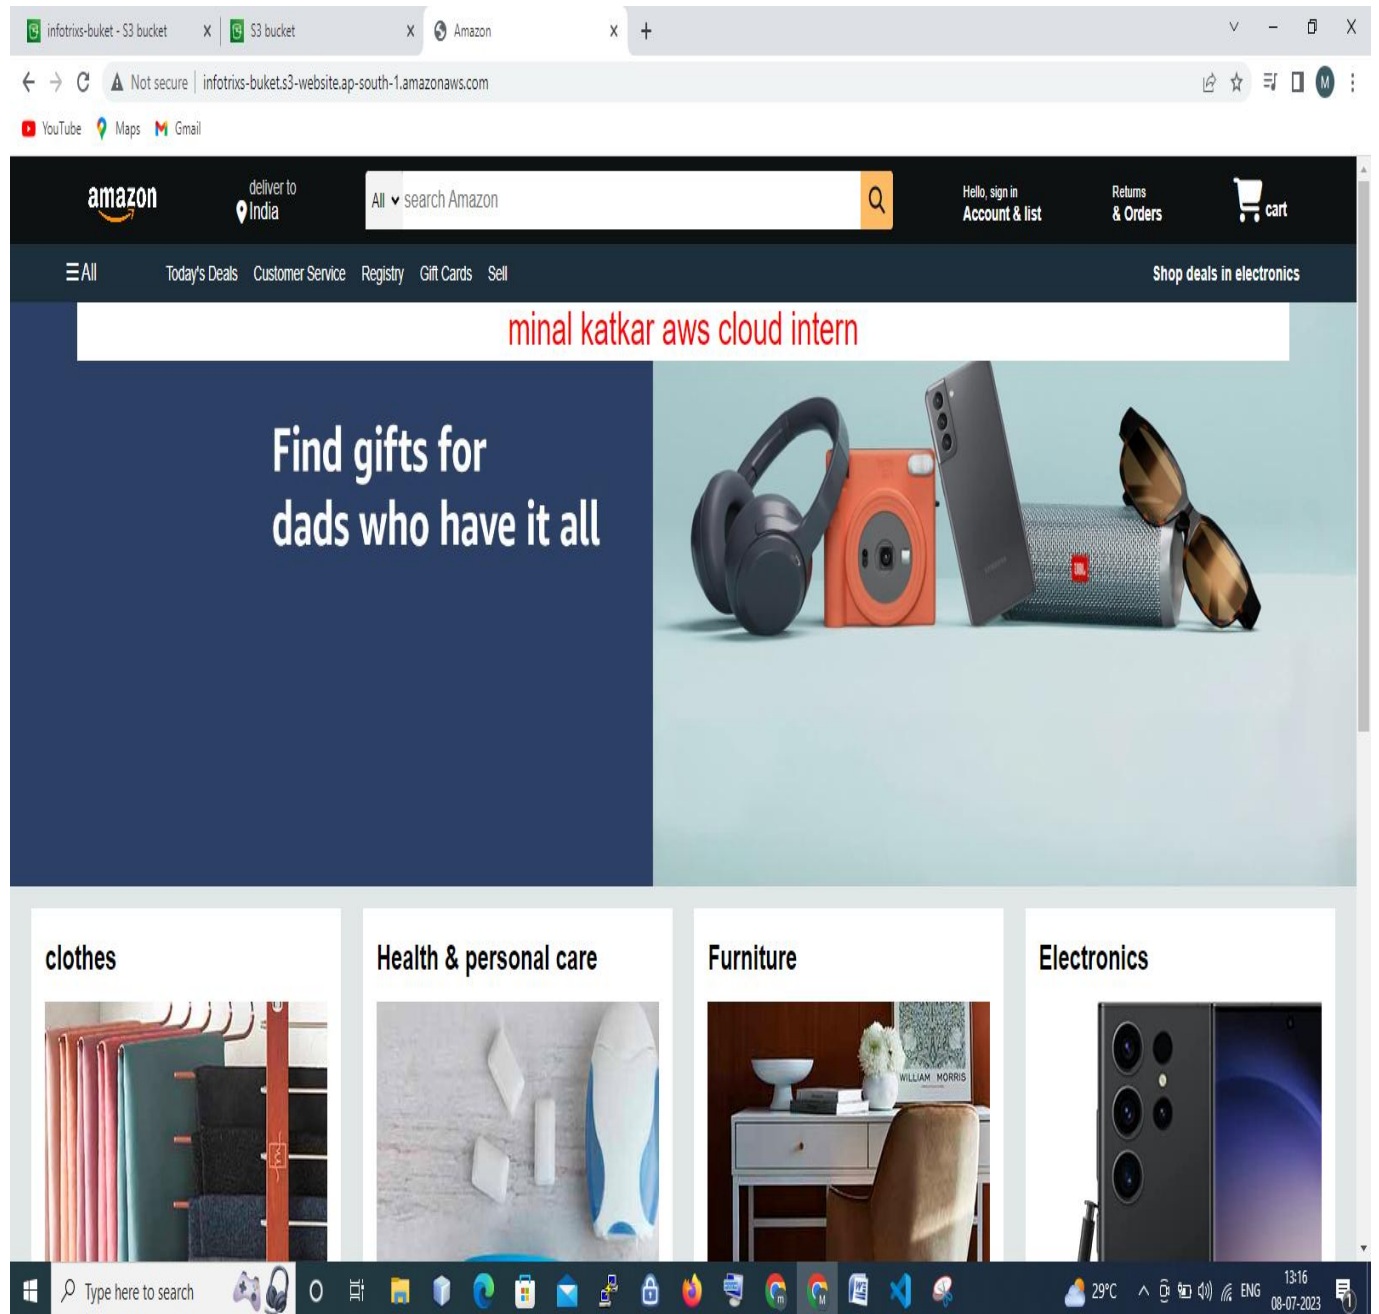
infotrixs-buket - S3 bucket X S3 bucket X Amazon X +

Not secure | infotrixs-buket.s3-website.ap-south-1.amazonaws.com

YouTube Maps Gmail

amazon deliver to India All search Amazon Hello, sign in Account & list Returns & Orders cart

☰All Today's Deals Customer Service Registry Gift Cards Sell Shop deals in electronics

minal katkar aws cloud intern

Find gifts for dads who have it all

clothes

Health & personal care

Furniture

Electronics

Type here to search 29°C ENG 13:16 08-07-2023